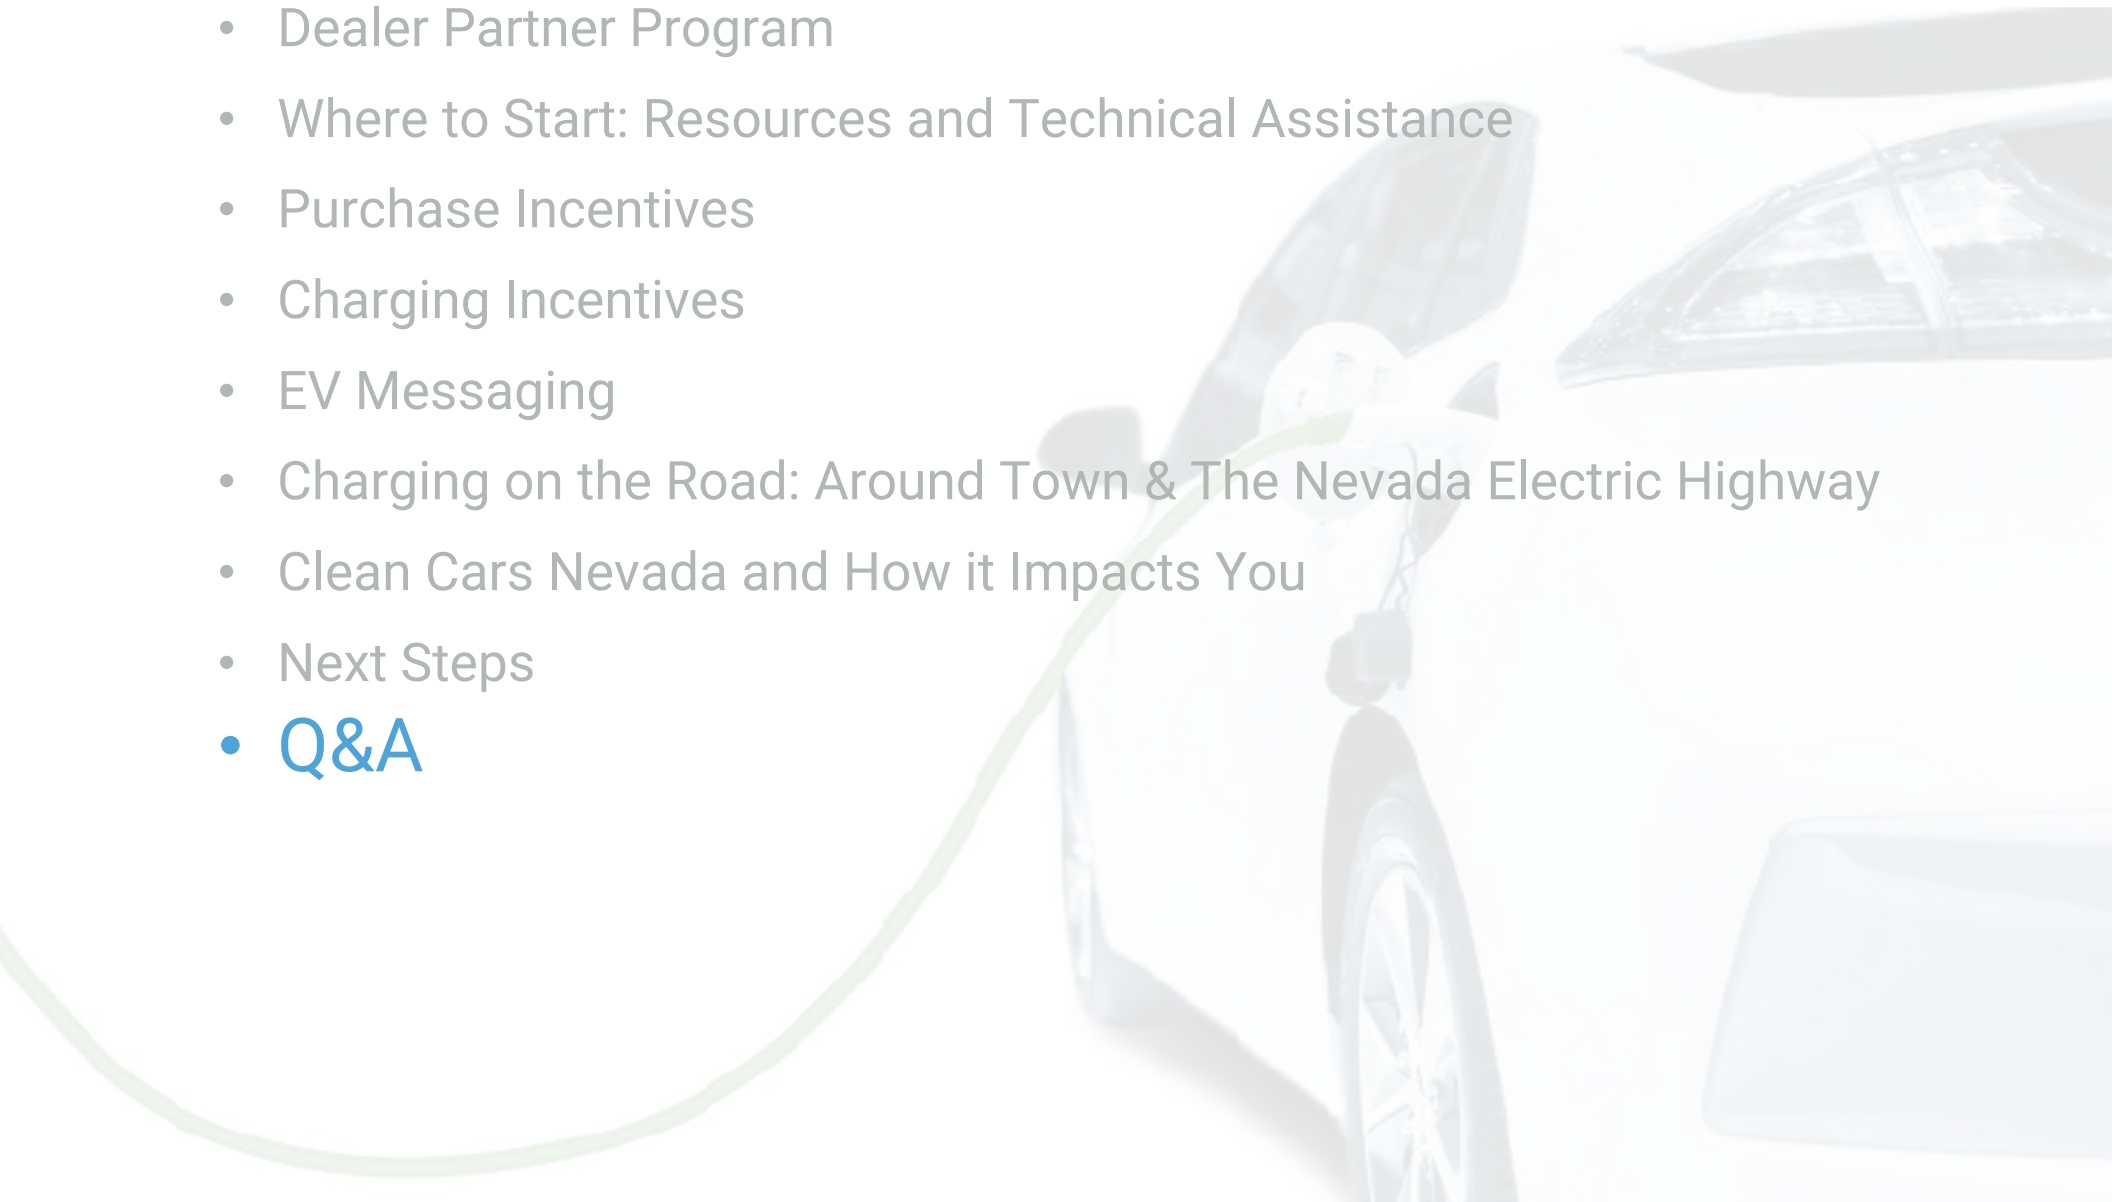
- Dealer Partner Program
- Where to Start: Resources and Technical Assistance
- Purchase Incentives
- Charging Incentives
- EV Messaging
- Charging on the Road: Around Town & The Nevada Electric Highway
- Clean Cars Nevada and How it Impacts You
- Next Steps
- Q&A